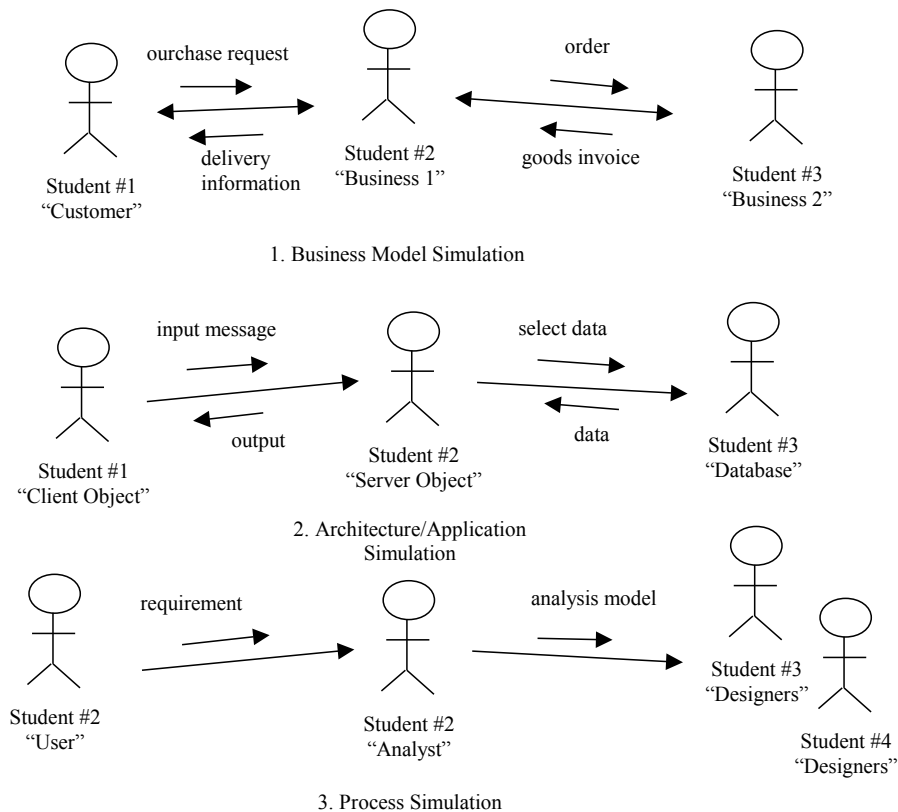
ourchase request

order

delivery information

Student #2
"Business 1"

goods invoice

Student #1
"Customer"

Student #3
"Business 2"

1. Business Model Simulation

input message

select data

output

Student #2
"Server Object"

data

Student #3
"Database"

Student #1
"Client Object"

2. Architecture/Application Simulation

requirement

analysis model

Student #3
"Designers"

Student #2
"User"

Student #2
"Analyst"

Student #4
"Designers"

3. Process Simulation